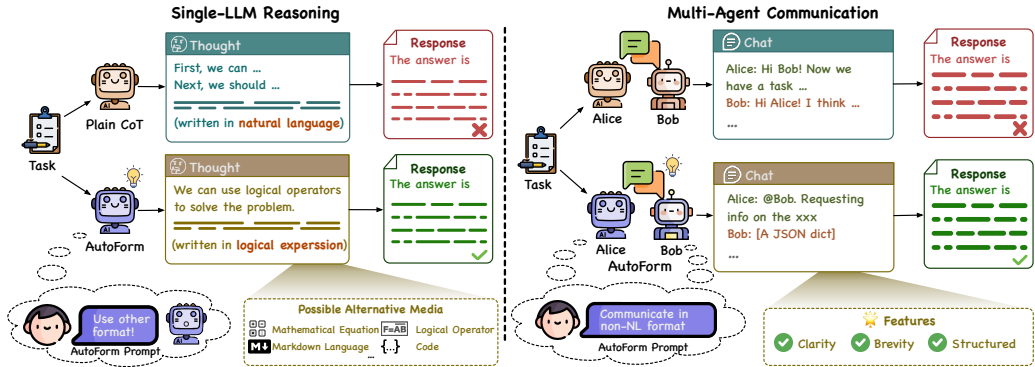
Single-LLM Reasoning

Task

Plain CoT

Thought

First, we can ...
Next, we should ...

(written in natural language)

Response
The answer is

AutoForm

Thought

We can use logical operators to solve the problem.

(written in logical experssion)

Response
The answer is

Use other format!

AutoForm Prompt

Possible Alternative Media

Mathematical Equation
Logical Operator
Markdown Language
Code
...

Multi-Agent Communication

Task

Alice
Bob

Chat

Alice: Hi Bob! Now we have a task ...
Bob: Hi Alice! I think ...
...

Response
The answer is

Alice
Bob
AutoForm

Chat

Alice: @Bob. Requesting info on the xxx
Bob: [A JSON dict]
...

Response
The answer is

Communicate in non-NL format

AutoForm Prompt

Features

Clarity
Brevity
Structured